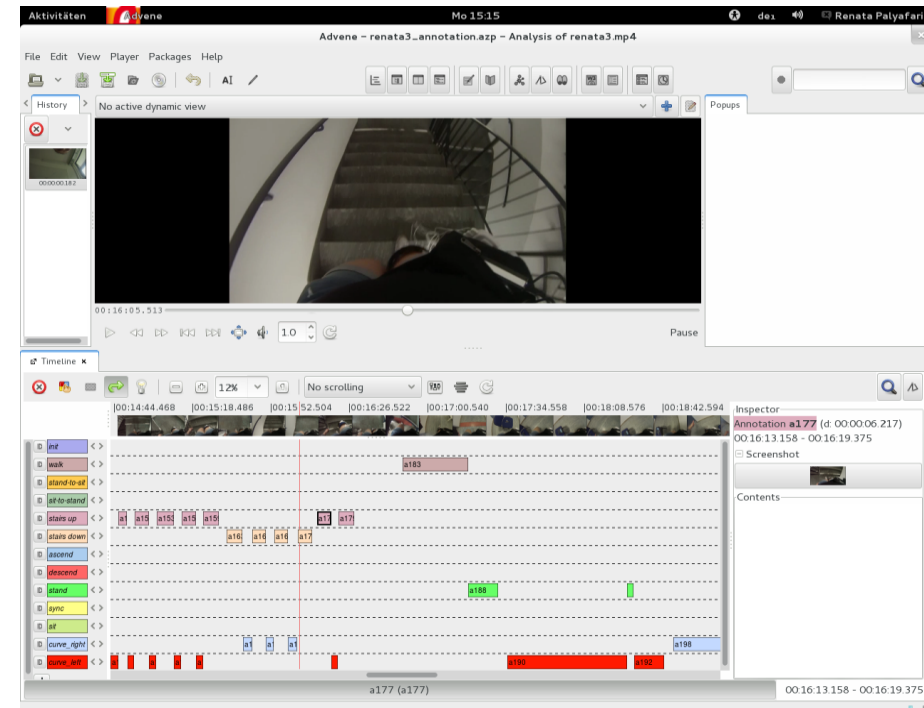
Aktivitäten Advene Mo 15:15 de₁ Renata Palyafari

Advene - renata3_annotation.azp - Analysis of renata3.mp4

File Edit View Player Packages Help

History No active dynamic view Popups

00:00:00.182

00:16:05.513

10 Pause

Timeline

12% No scrolling

|00:14:44.468 |00:15:18.486 |00:15:52.504 |00:16:26.522 |00:17:00.540 |00:17:34.558 |00:18:08.576 |00:18:42.594

Inspector
Annotation a177 (d: 00:00:06.217)
00:16:13.158 - 00:16:19.375
Screenshot
Contents

init
walk a183
stand-to-sit
sit-to-stand
stairs up a1 a15 a15 a15 a15 a17 a17
stairs down a16 a16 a16 a17
ascend
descend
stand a188
sync
sit
curve_right a1 a1 a1 a198
curve_left a a a a a a190 a192

a177 (a177) 00:16:13.158 - 00:16:19.375